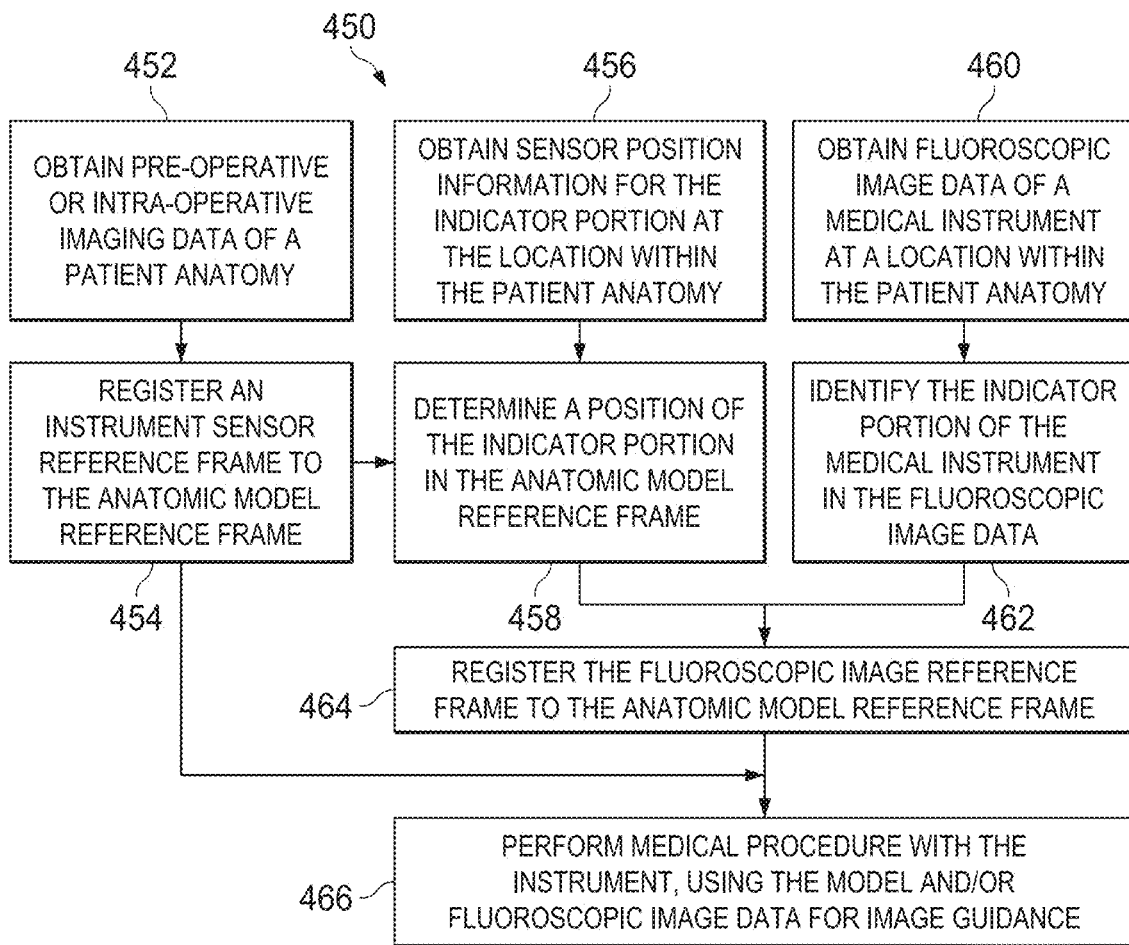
450

452

OBTAIN PRE-OPERATIVE OR INTRA-OPERATIVE IMAGING DATA OF A PATIENT ANATOMY

456

OBTAIN SENSOR POSITION INFORMATION FOR THE INDICATOR PORTION AT THE LOCATION WITHIN THE PATIENT ANATOMY

460

OBTAIN FLUOROSCOPIC IMAGE DATA OF A MEDICAL INSTRUMENT AT A LOCATION WITHIN THE PATIENT ANATOMY

REGISTER AN INSTRUMENT SENSOR REFERENCE FRAME TO THE ANATOMIC MODEL REFERENCE FRAME

DETERMINE A POSITION OF THE INDICATOR PORTION IN THE ANATOMIC MODEL REFERENCE FRAME

IDENTIFY THE INDICATOR PORTION OF THE MEDICAL INSTRUMENT IN THE FLUOROSCOPIC IMAGE DATA

454

458

462

464

REGISTER THE FLUOROSCOPIC IMAGE REFERENCE FRAME TO THE ANATOMIC MODEL REFERENCE FRAME

466

PERFORM MEDICAL PROCEDURE WITH THE INSTRUMENT, USING THE MODEL AND/OR FLUOROSCOPIC IMAGE DATA FOR IMAGE GUIDANCE